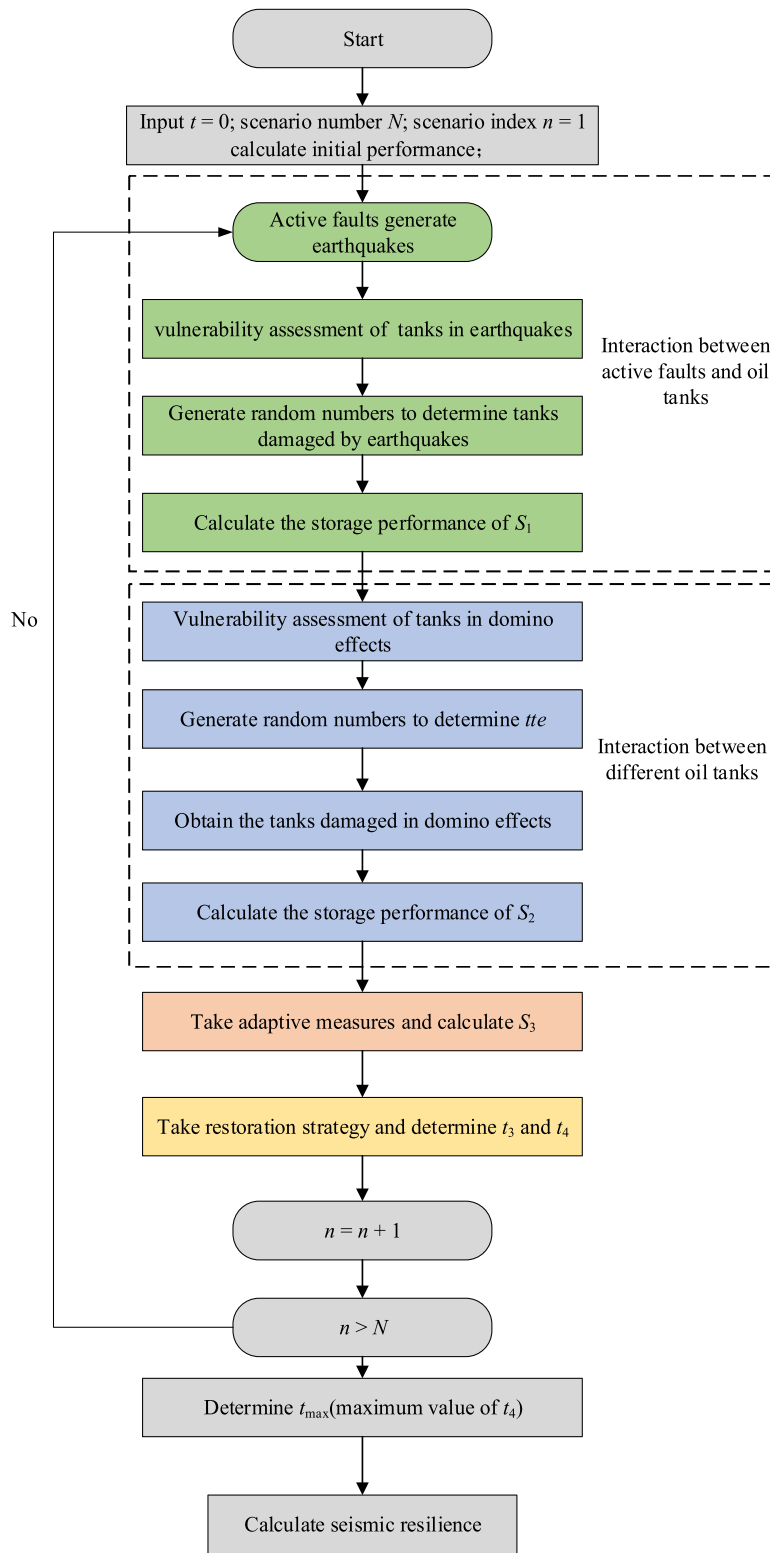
Start

Input $t = 0$; scenario number $N$; scenario index $n = 1$ calculate initial performance；

Active faults generate earthquakes

vulnerability assessment of tanks in earthquakes

Generate random numbers to determine tanks damaged by earthquakes

Calculate the storage performance of $S_1$

Interaction between active faults and oil tanks

No

Vulnerability assessment of tanks in domino effects

Generate random numbers to determine $tte$

Obtain the tanks damaged in domino effects

Calculate the storage performance of $S_2$

Interaction between different oil tanks

Take adaptive measures and calculate $S_3$

Take restoration strategy and determine $t_3$ and $t_4$

$n = n + 1$

$n > N$

Determine $t_{\max}$(maximum value of $t_4$)

Calculate seismic resilience